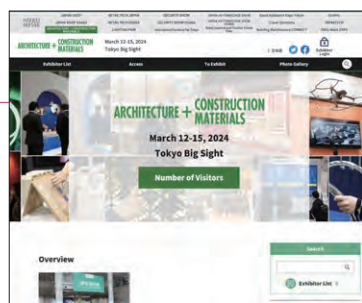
ARCHITECTURE + CONSTRUCTION MATERIALS

March 12-15, 2024
Tokyo Big Sight

Exhibitor List
Access
To Exhibit
Photo Gallery

ARCHITECTURE + CONSTRUCTION MATERIALS

March 12-15, 2024
Tokyo Big Sight

Number of Visitors

Overview

Search

Exhibitor List